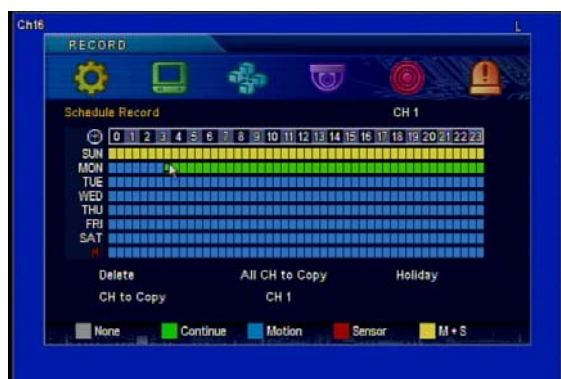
Ch16

L

RECORD

Schedule Record

CH 1

| 0 | 1 | 2 | 3 | 4 | 5 | 6 | 7 | 8 | 9 | 10 | 11 | 12 | 13 | 14 | 15 | 16 | 17 | 18 | 19 | 20 | 21 | 22 | 23 |
|---|---|---|---|---|---|---|---|---|---|---|---|---|---|---|---|---|---|---|---|---|---|---|---|

SUN
MON
TUE
WED
THU
FRI
SAT
H

Delete

All CH to Copy

Holiday

CH to Copy

CH 1

None

Continue

Motion

Sensor

M + S